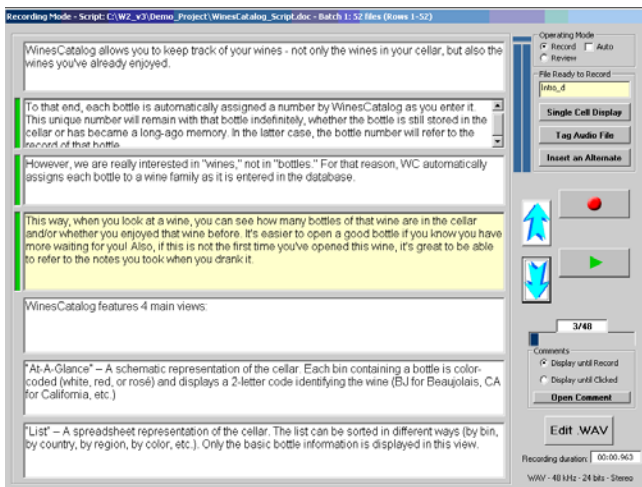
Recording Mode - Script: C:\W2_v3\Demo_Project\WinesCatalog_Script.doc - Batch 1: 52 files (Rows 1-52)

WinesCatalog allows you to keep track of your wines - not only the wines in your cellar, but also the wines you've already enjoyed.

To that end, each bottle is automatically assigned a number by WinesCatalog as you enter it. This unique number will remain with that bottle indefinitely, whether the bottle is still stored in the cellar or has become a long-ago memory. In the latter case, the bottle number will refer to the record of that bottle.

However, we are really interested in "wines," not in "bottles." For that reason, WC automatically assigns each bottle to a wine family as it is entered in the database.

This way, when you look at a wine, you can see how many bottles of that wine are in the cellar and/or whether you enjoyed that wine before. It's easier to open a good bottle if you know you have more waiting for you! Also, if this is not the first time you've opened this wine, it's great to be able to refer to the notes you took when you drank it.

WinesCatalog features 4 main views:

"At-A-Glance" – A schematic representation of the cellar. Each bin containing a bottle is color-coded (white, red, or rosé) and displays a 2-letter code identifying the wine (BJ for Beaujolais, CA for California, etc.)

"List" – A spreadsheet representation of the cellar. The list can be sorted in different ways (by bin, by country, by region, by color, etc.). Only the basic bottle information is displayed in this view.

Operating Mode
Record
Auto
Review
File Ready to Record
Intro_d
Single Cell Display
Tag Audio File
Insert an Alternate
3/48
Comments
Display until Record
Display until Clicked
Open Comment
Edit .WAV
Recording duration: 00:00.963
WAV - 48 kHz - 24 bits - Stereo